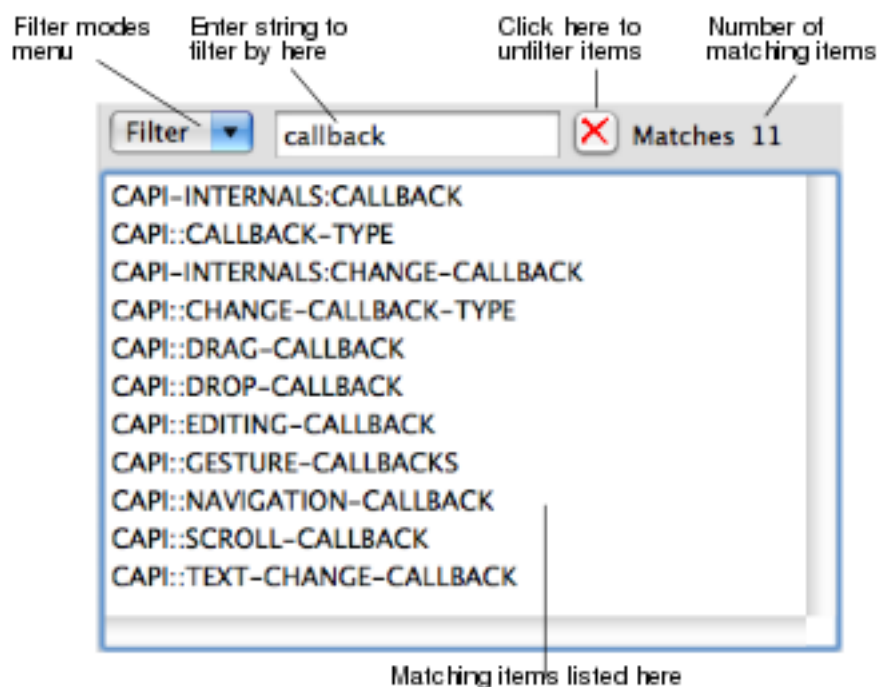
Filter modes menu

Enter string to filter by here

Click here to unfilter items

Number of matching items

Filter

callback

Matches 11

CAPI-INTERNALS:CALLBACK
CAPI::CALLBACK-TYPE
CAPI-INTERNALS:CHANGE-CALLBACK
CAPI::CHANGE-CALLBACK-TYPE
CAPI::DRAG-CALLBACK
CAPI::DROP-CALLBACK
CAPI::EDITING-CALLBACK
CAPI::GESTURE-CALLBACKS
CAPI::NAVIGATION-CALLBACK
CAPI::SCROLL-CALLBACK
CAPI::TEXT-CHANGE-CALLBACK

Matching items listed here